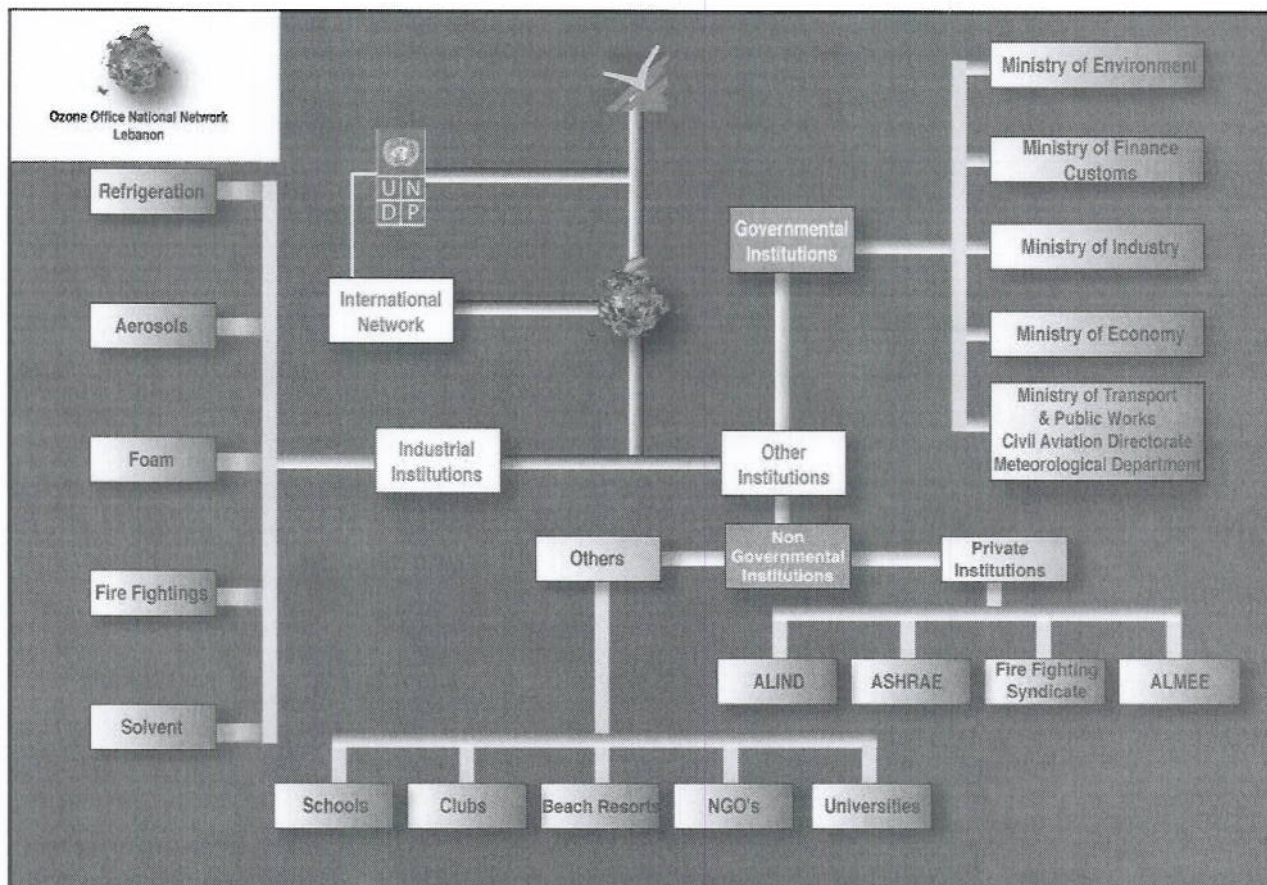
Ozone Office National Network
Lebanon

U N
D P

Refrigeration

Aerosols

Foam

Fire Fightings

Solvent

International Network

Industrial Institutions

Governmental Institutions

Ministry of Environment

Ministry of Finance Customs

Ministry of Industry

Ministry of Economy

Ministry of Transport & Public Works Civil Aviation Directorate Meteorological Department

Other Institutions

Others

Non Governmental Institutions

Private Institutions

ALIND

ASHRAE

Fire Fighting Syndicate

ALMEE

Schools

Clubs

Beach Resorts

NGO's

Universities